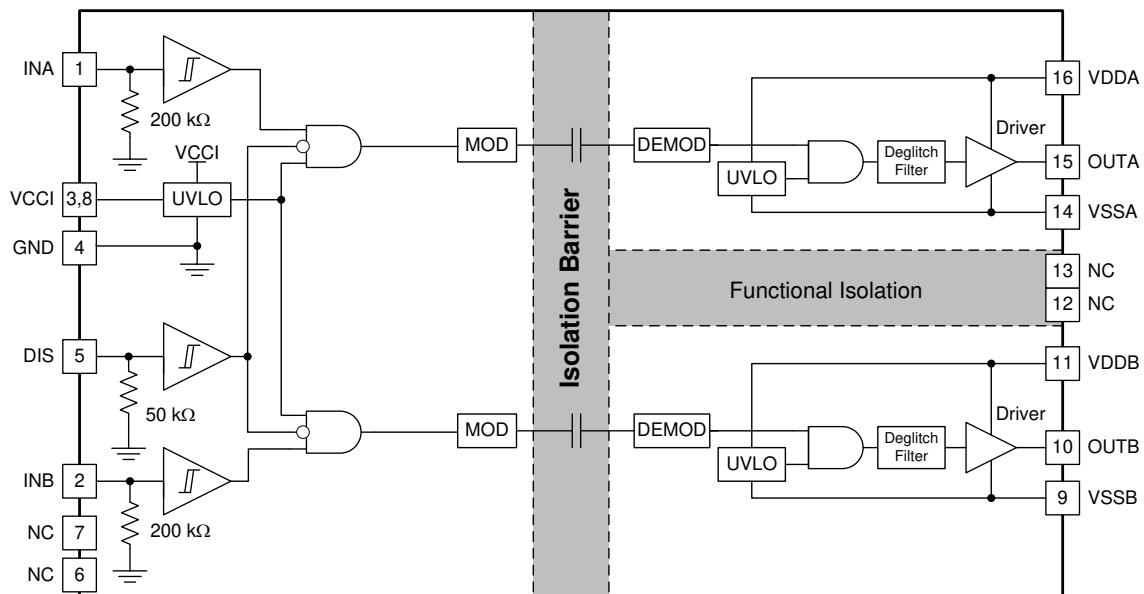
INA 1
200 kΩ
VCCI
VCCI 3,8
UVLO
GND 4
DIS 5
50 kΩ
INB 2
200 kΩ
NC 7
NC 6
MOD
MOD
Isolation Barrier
DEMOD
UVLO
Deglitch Filter
Driver
DEMOD
UVLO
Deglitch Filter
Driver
Functional Isolation
16 VDDA
15 OUTA
14 VSSA
13 NC
12 NC
11 VDDB
10 OUTB
9 VSSB